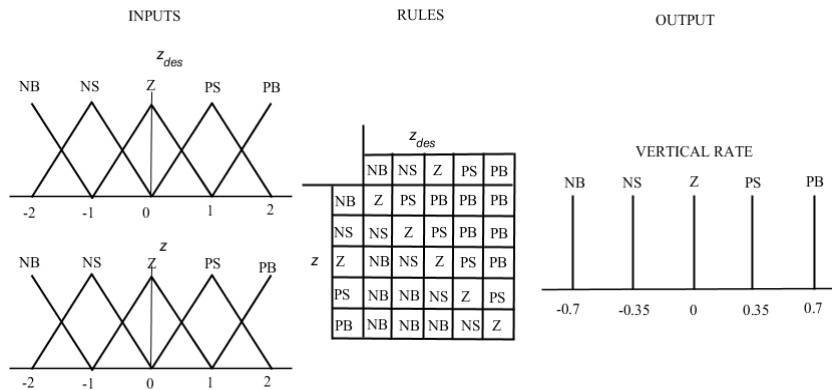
INPUTS

RULES

OUTPUT

$z_{des}$

NB NS Z PS PB

-2 -1 0 1 2

$z$

NB NS Z PS PB

-2 -1 0 1 2

$z_{des}$

$z$

| | NB | NS | Z | PS | PB |
|---|---|---|---|---|---|
| NB | Z | PS | PB | PB | PB |
| NS | NS | Z | PS | PB | PB |
| Z | NB | NS | Z | PS | PB |
| PS | NB | NB | NS | Z | PS |
| PB | NB | NB | NB | NS | Z |

VERTICAL RATE

NB NS Z PS PB

-0.7 -0.35 0 0.35 0.7